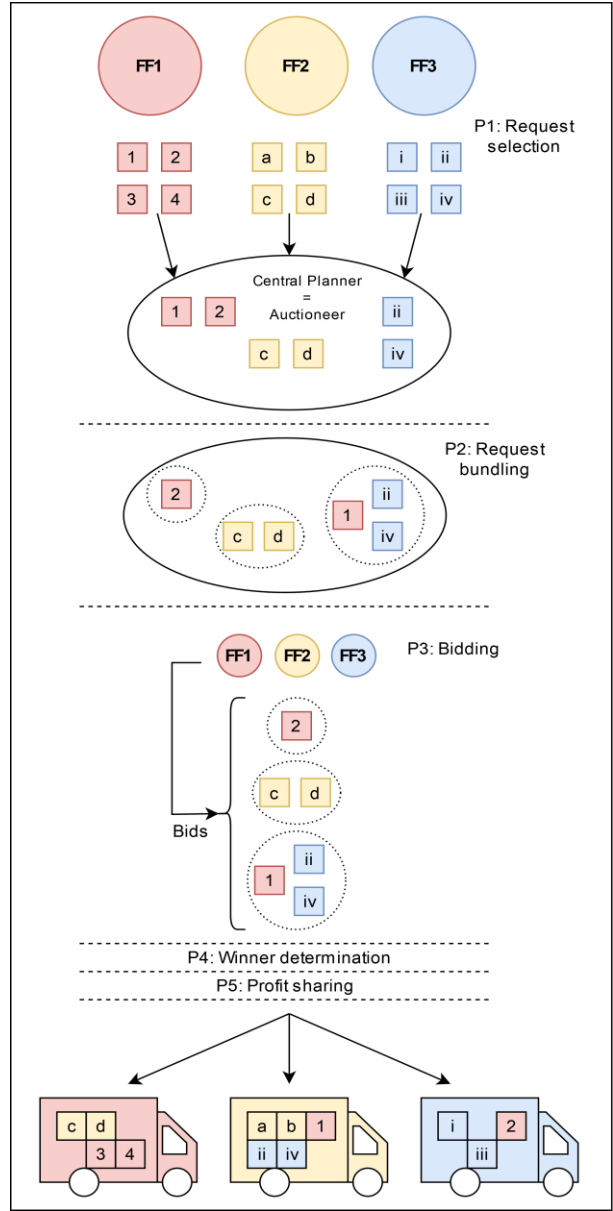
FF1

FF2

FF3

P1: Request selection

1 2
3 4

a b
c d

i ii
iii iv

Central Planner = Auctioneer

1 2

c d

ii
iv

P2: Request bundling

2

c d

1 ii iv

P3: Bidding

FF1 FF2 FF3

2

c d

1 ii iv

Bids

P4: Winner determination

P5: Profit sharing

c d 3 4

a b 1 ii iv

i 2 iii